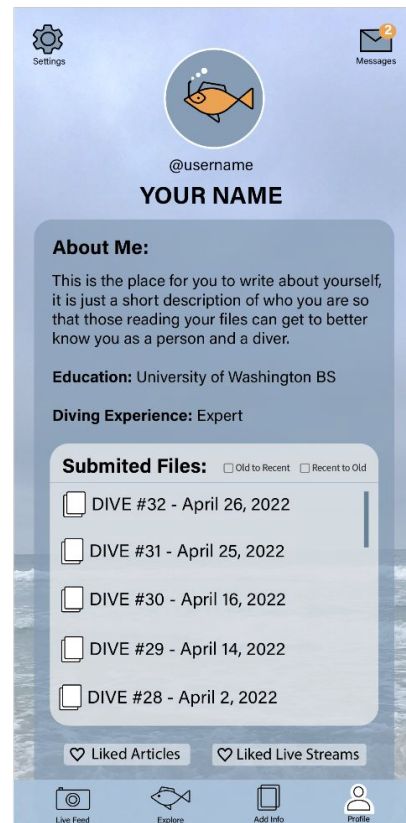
Settings

2
Messages

@username

YOUR NAME

About Me:

This is the place for you to write about yourself, it is just a short description of who you are so that those reading your files can get to better know you as a person and a diver.

Education: University of Washington BS

Diving Experience: Expert

Submited Files: Old to Recent Recent to Old

DIVE #32 - April 26, 2022

DIVE #31 - April 25, 2022

DIVE #30 - April 16, 2022

DIVE #29 - April 14, 2022

DIVE #28 - April 2, 2022

Liked Articles Liked Live Streams

Live Feed Explore Add Info Profile